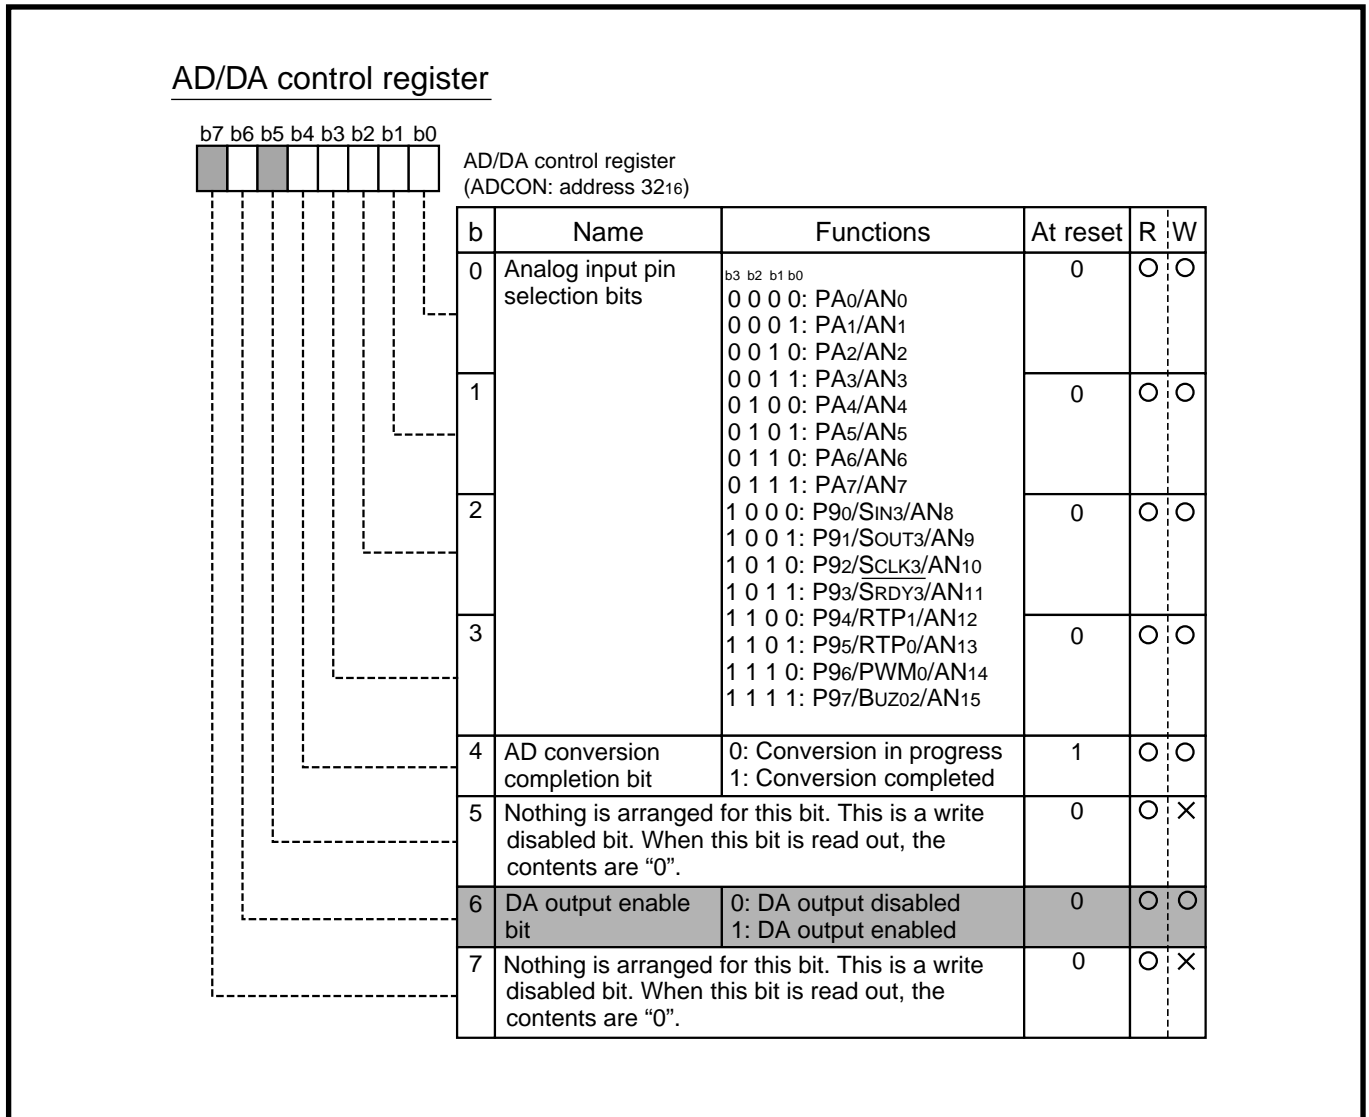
AD/DA control register

b7 b6 b5 b4 b3 b2 b1 b0

AD/DA control register
(ADCON: address $32_{16}$)

| b | Name | Functions | At reset | R | W |
|---|---|---|---|---|---|
| 0 | Analog input pin selection bits | b3 b2 b1 b0<br>0 0 0 0: $PA_0/AN_0$<br>0 0 0 1: $PA_1/AN_1$<br>0 0 1 0: $PA_2/AN_2$<br>0 0 1 1: $PA_3/AN_3$<br>0 1 0 0: $PA_4/AN_4$<br>0 1 0 1: $PA_5/AN_5$<br>0 1 1 0: $PA_6/AN_6$<br>0 1 1 1: $PA_7/AN_7$<br>1 0 0 0: $P9_0/S_{IN3}/AN_8$<br>1 0 0 1: $P9_1/S_{OUT3}/AN_9$<br>1 0 1 0: $P9_2/\overline{S_{CLK3}}/AN_{10}$<br>1 0 1 1: $P9_3/\overline{S_{RDY3}}/AN_{11}$<br>1 1 0 0: $P9_4/RTP_1/AN_{12}$<br>1 1 0 1: $P9_5/RTP_0/AN_{13}$<br>1 1 1 0: $P9_6/PWM_0/AN_{14}$<br>1 1 1 1: $P9_7/B_{UZ02}/AN_{15}$ | 0 | ○ | ○ |
| 1 | | | 0 | ○ | ○ |
| 2 | | | 0 | ○ | ○ |
| 3 | | | 0 | ○ | ○ |
| 4 | AD conversion completion bit | 0: Conversion in progress<br>1: Conversion completed | 1 | ○ | ○ |
| 5 | Nothing is arranged for this bit. This is a write disabled bit. When this bit is read out, the contents are “0”. | | 0 | ○ | × |
| 6 | DA output enable bit | 0: DA output disabled<br>1: DA output enabled | 0 | ○ | ○ |
| 7 | Nothing is arranged for this bit. This is a write disabled bit. When this bit is read out, the contents are “0”. | | 0 | ○ | × |